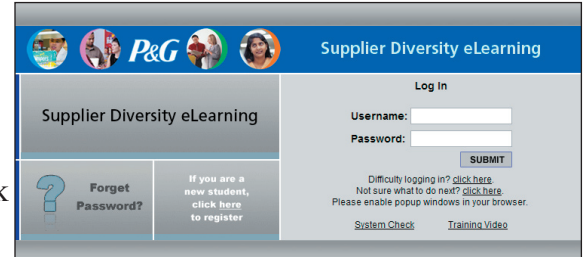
P&G

Supplier Diversity eLearning

Supplier Diversity eLearning

Forget Password?

If you are a new student, click here to register

Log In

Username:

Password:

SUBMIT

Difficulty logging in? click here.
Not sure what to do next? click here.
Please enable popup windows in your browser.

System Check

Training Video

k